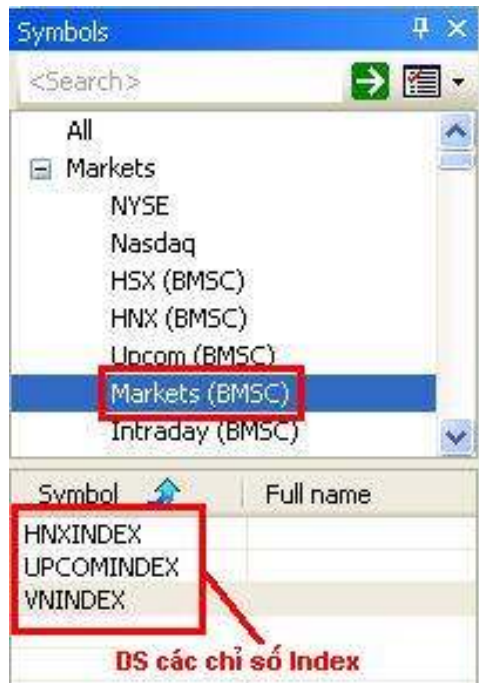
Symbols

<Search>

All
Markets
NYSE
Nasdaq
HSX (BMSC)
HNX (BMSC)
Upcom (BMSC)
Markets (BMSC)
Intraday (BMSC)

| Symbol | Full name |
|---|---|
| HNXINDEX | |
| UPCOMINDEX | |
| VNINDEX | |

DS các chỉ số Index